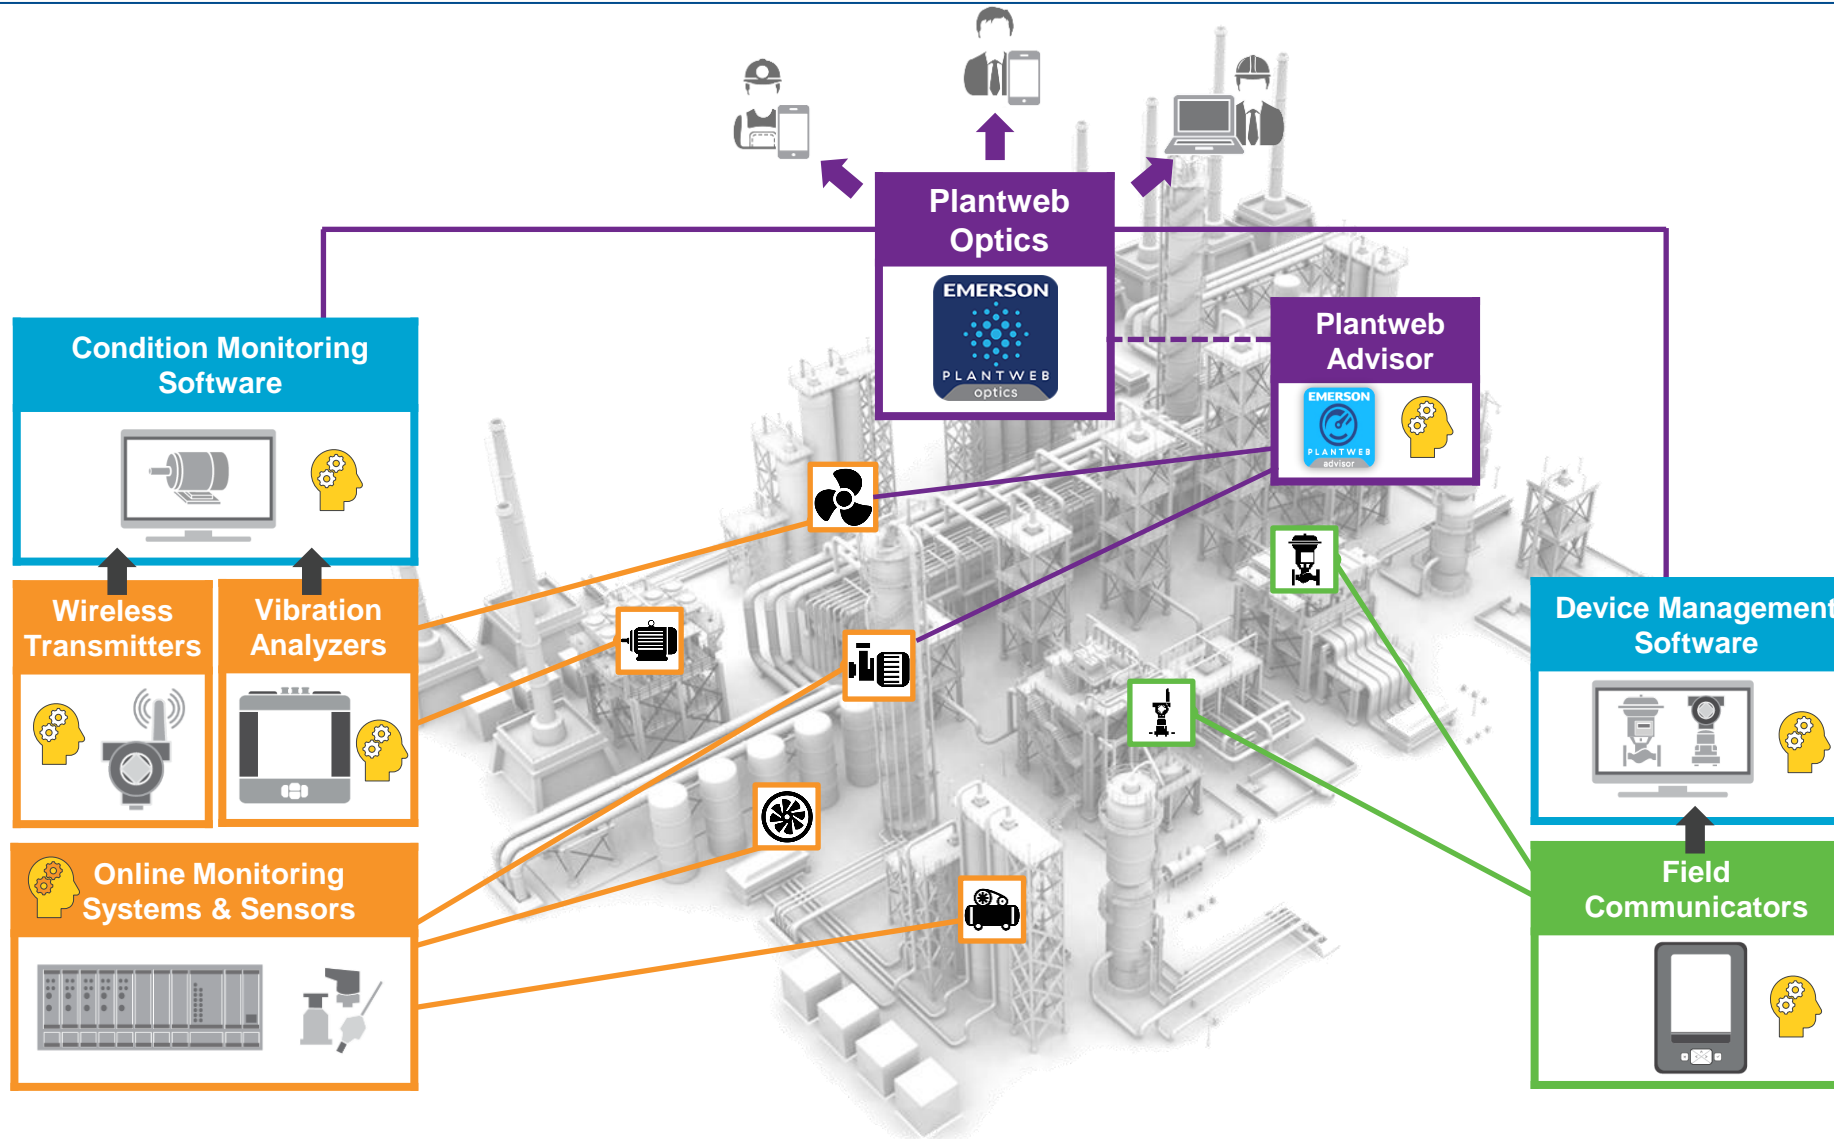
Plantweb Optics

EMERSON
PLANTWEB
optics

Plantweb Advisor

EMERSON
PLANTWEB
advisor

Condition Monitoring Software

Wireless Transmitters

Vibration Analyzers

Online Monitoring Systems & Sensors

Device Management Software

Field Communicators